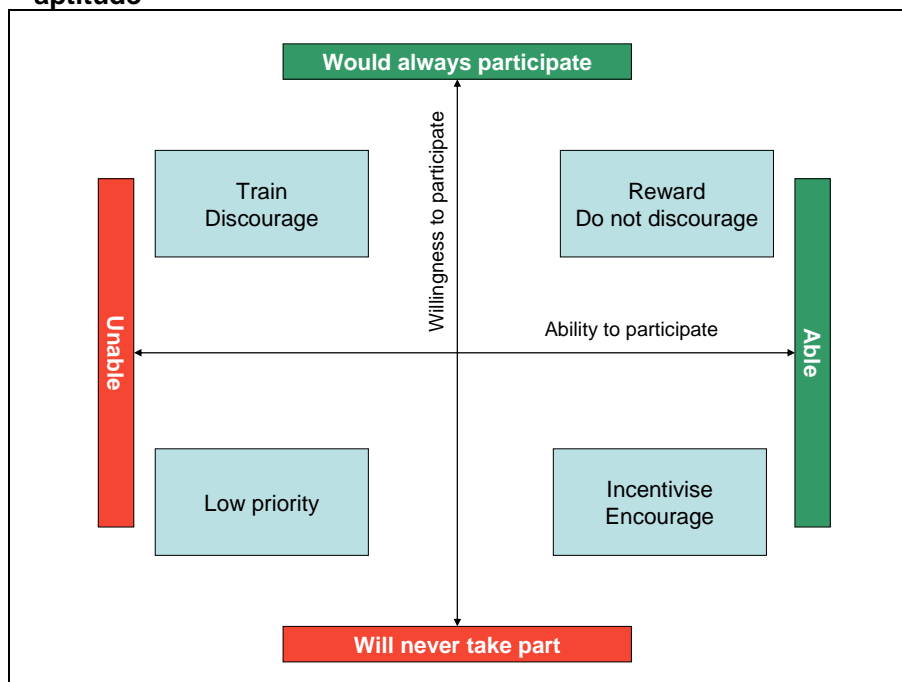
aptitude

Would always participate

Train
Discourage

Reward
Do not discourage

Willingness to participate

Ability to participate

Unable

Able

Low priority

Incentivise
Encourage

Will never take part